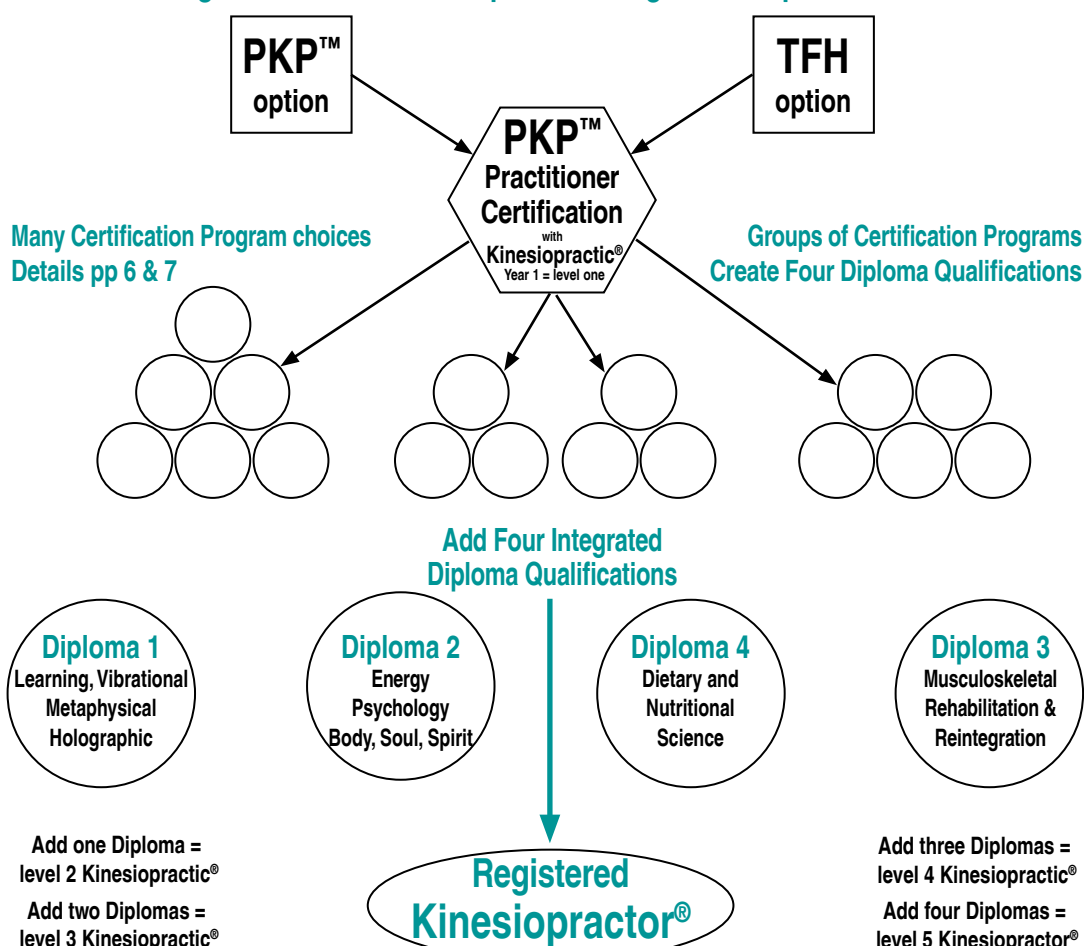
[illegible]

PKP™ option

TFH option

PKP™ Practitioner Certification with Kinesiopractic® Year 1 = level one

Many Certification Program choices
Details pp 6 & 7

Groups of Certification Programs
Create Four Diploma Qualifications

Add Four Integrated Diploma Qualifications

Diploma 1
Learning, Vibrational Metaphysical Holographic

Diploma 2
Energy Psychology Body, Soul, Spirit

Diploma 4
Dietary and Nutritional Science

Diploma 3
Musculoskeletal Rehabilitation & Reintegration

Add one Diploma = level 2 Kinesiopractic®

Add two Diplomas = level 3 Kinesiopractic®

Registered Kinesiopractor®

Add three Diplomas = level 4 Kinesiopractic®

Add four Diplomas = level 5 Kinesiopractor®